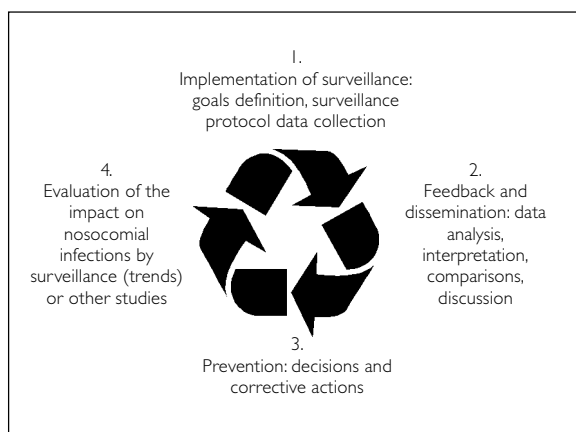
1.
Implementation of surveillance: goals definition, surveillance protocol data collection

2.
Feedback and dissemination: data analysis, interpretation, comparisons, discussion

3.
Prevention: decisions and corrective actions

4.
Evaluation of the impact on nosocomial infections by surveillance (trends) or other studies